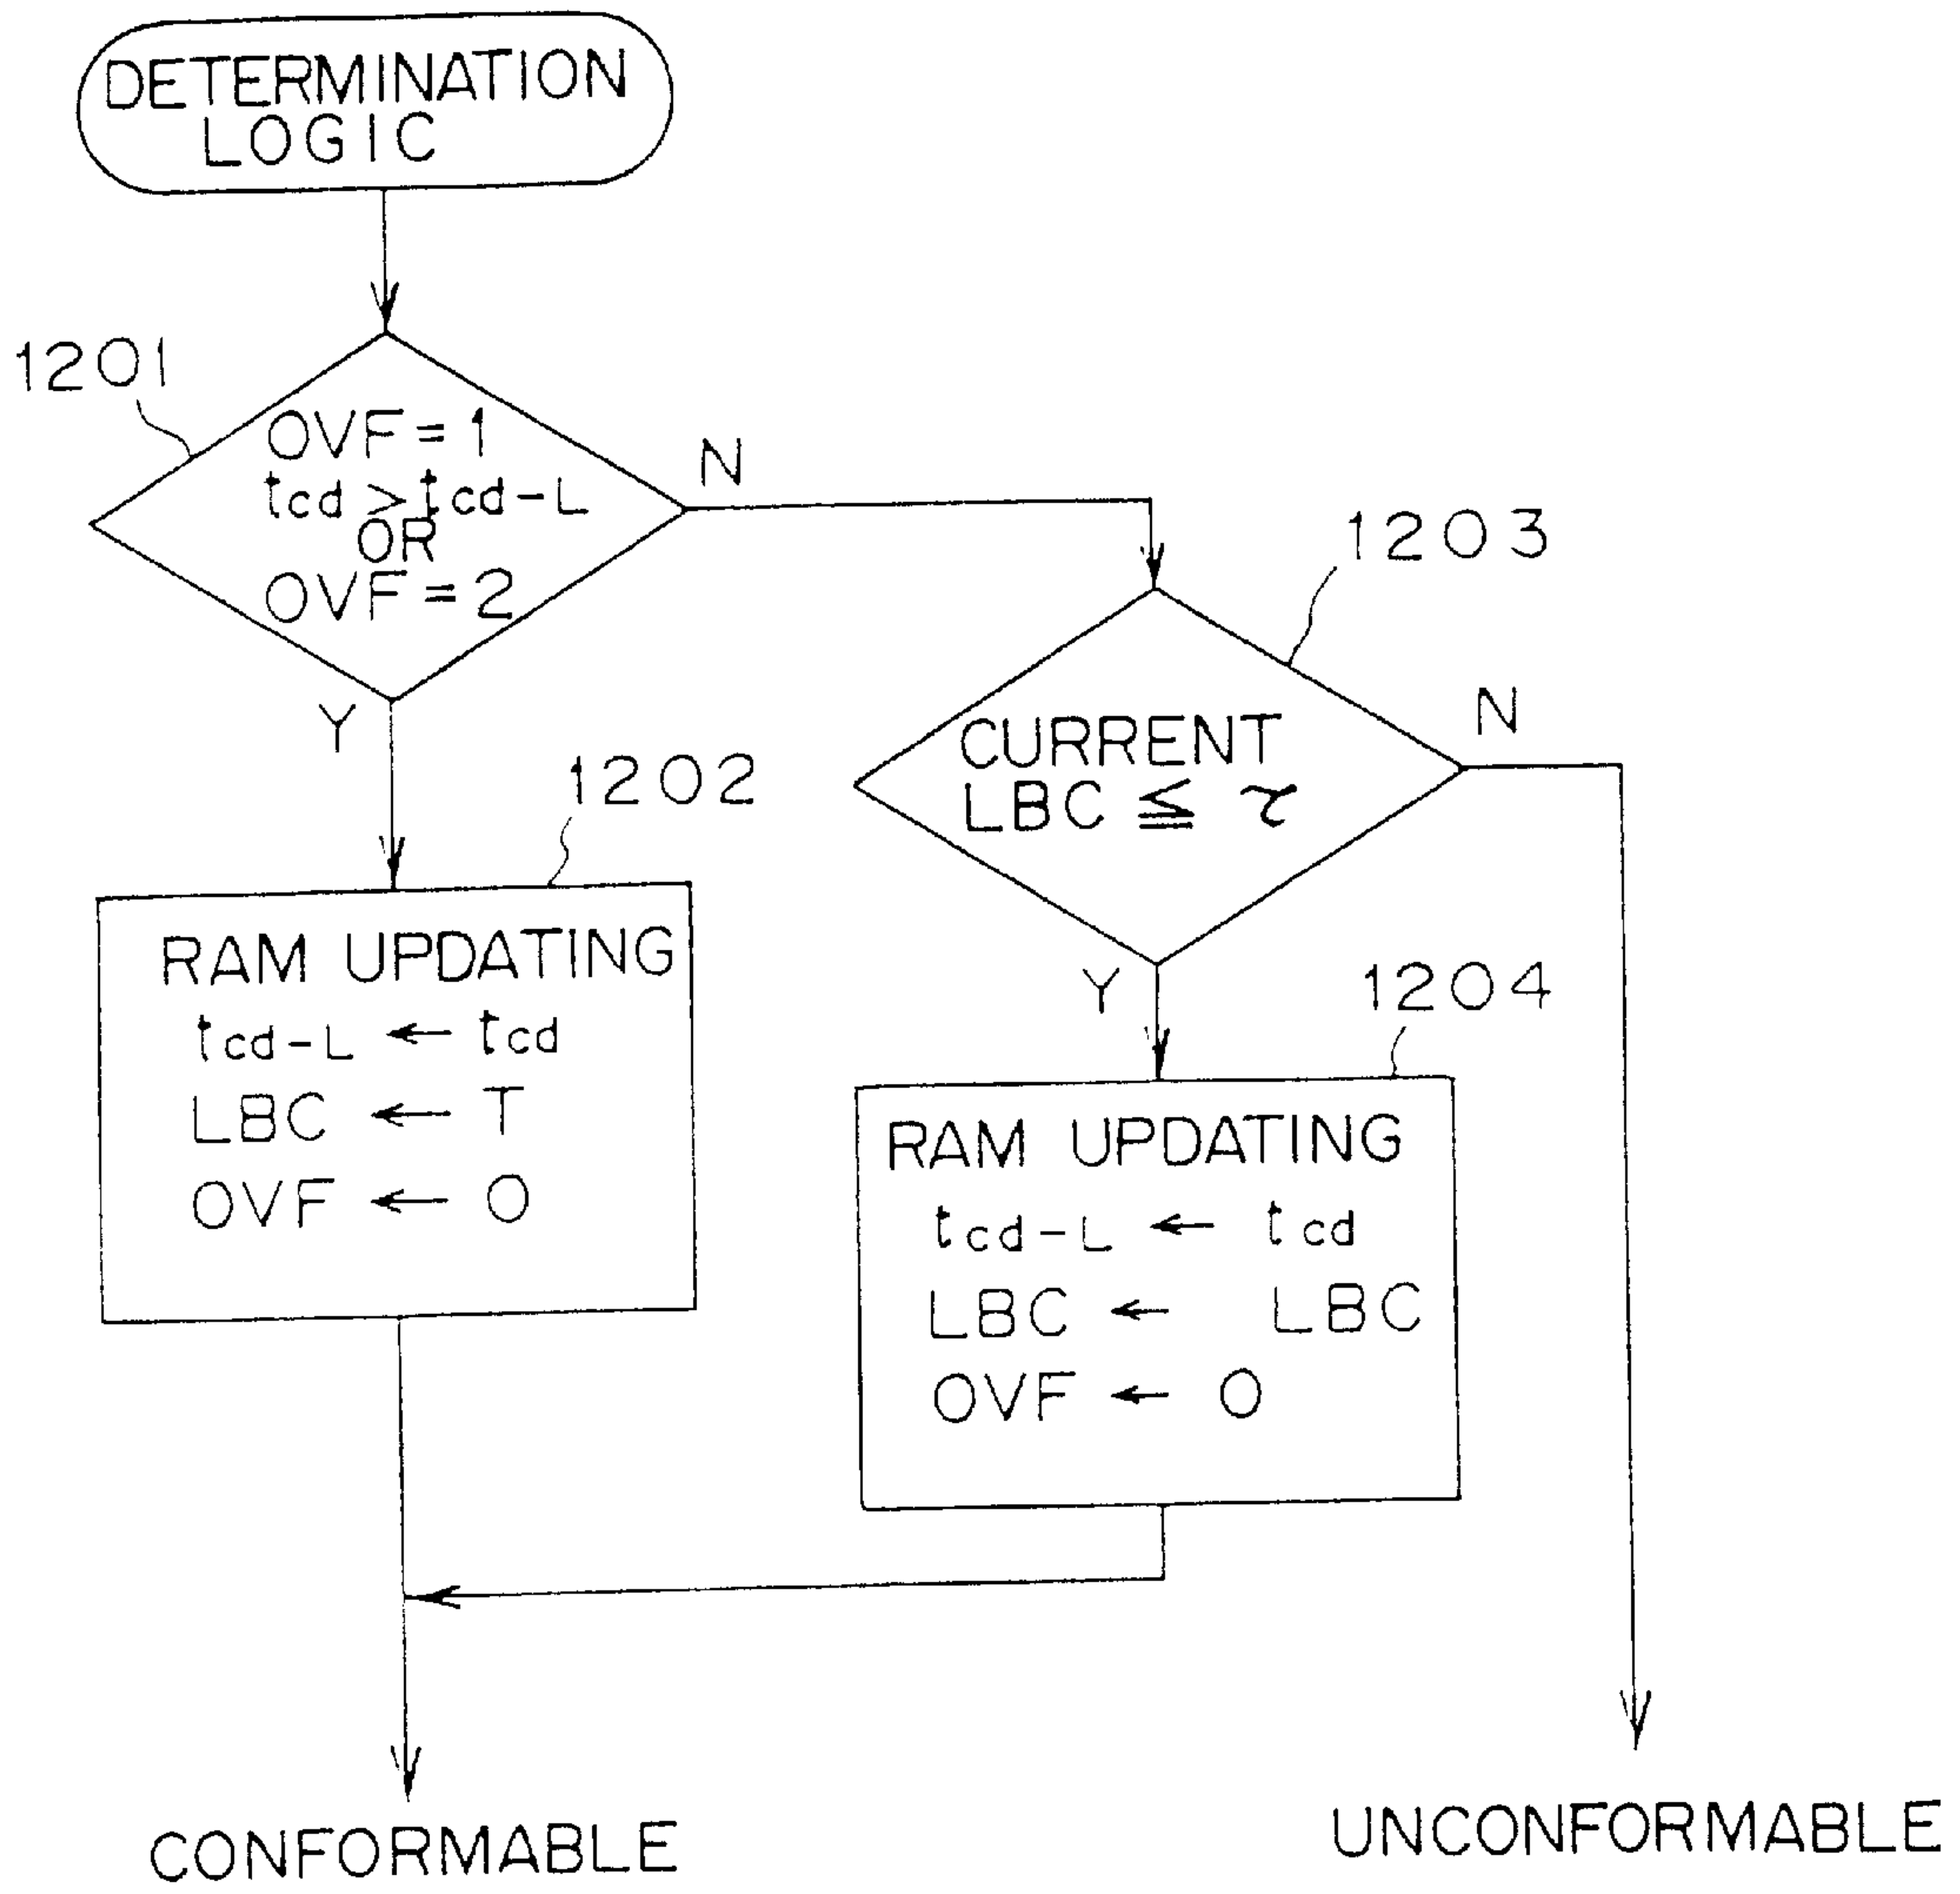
DETERMINATION LOGIC

1201

OVF = 1
$t_{cd} > t_{cd-L}$
OR
OVF = 2

N

Y

1202

RAM UPDATING
$t_{cd-L} \leftarrow t_{cd}$
LBC $\leftarrow$ T
OVF $\leftarrow$ 0

1203

CURRENT LBC $\leqq \tau$

N

Y

1204

RAM UPDATING
$t_{cd-L} \leftarrow t_{cd}$
LBC $\leftarrow$ LBC
OVF $\leftarrow$ 0

CONFORMABLE

UNCONFORMABLE